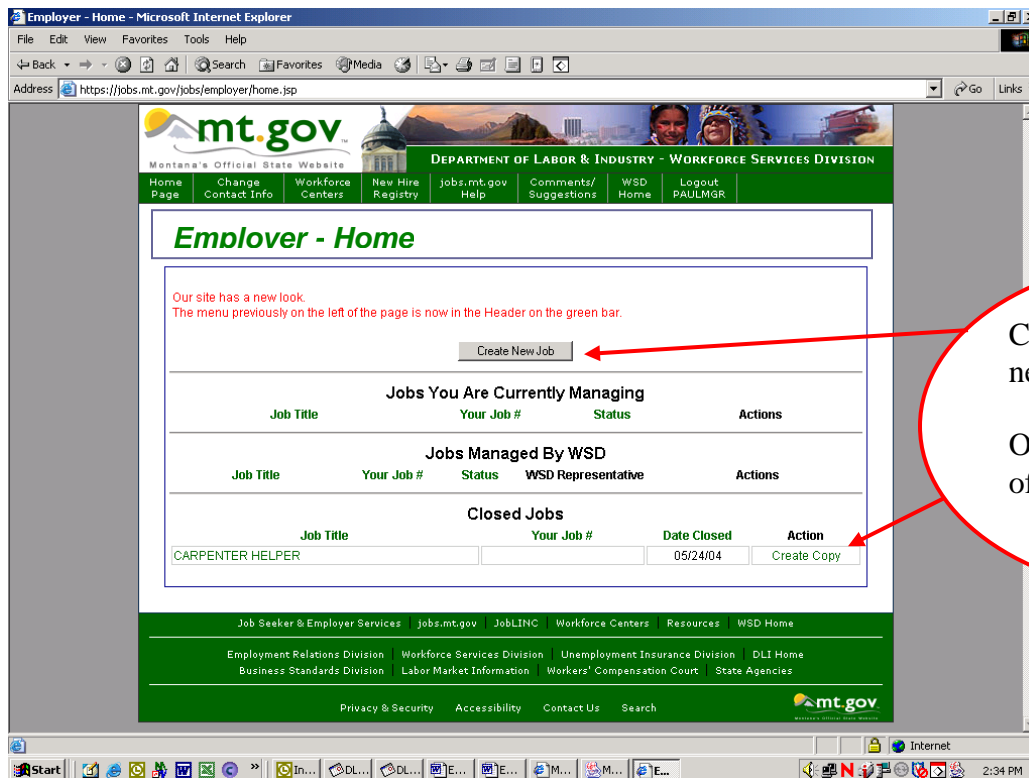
Employer - Home - Microsoft Internet Explorer

File Edit View Favorites Tools Help

Back Search Favorites Media

Address https://jobs.mt.gov/jobs/employer/home.jsp

Go Links

mt.gov
Montana's Official State Website

DEPARTMENT OF LABOR & INDUSTRY - WORKFORCE SERVICES DIVISION

Home Page | Change Contact Info | Workforce Centers | New Hire Registry | jobs.mt.gov Help | Comments/ Suggestions | WSD Home | Logout PAULMGR

Employer - Home

Our site has a new look.
The menu previously on the left of the page is now in the Header on the green bar.

Create New Job

Jobs You Are Currently Managing

| Job Title | Your Job # | Status | Actions |
|---|---|---|---|

Jobs Managed By WSD

| Job Title | Your Job # | Status | WSD Representative | Actions |
|---|---|---|---|---|

Closed Jobs

| Job Title | Your Job # | Date Closed | Action |
|---|---|---|---|
| CARPENTER HELPER | | 05/24/04 | Create Copy |

C
ne

O
of

Job Seeker & Employer Services | jobs.mt.gov | JobLINC | Workforce Centers | Resources | WSD Home

Employment Relations Division | Workforce Services Division | Unemployment Insurance Division | DLI Home
Business Standards Division | Labor Market Information | Workers' Compensation Court | State Agencies

Privacy & Security Accessibility Contact Us Search

mt.gov

Internet

Start | In... | DL... | DL... | E... | E... | M... | M... | E...

2:34 PM